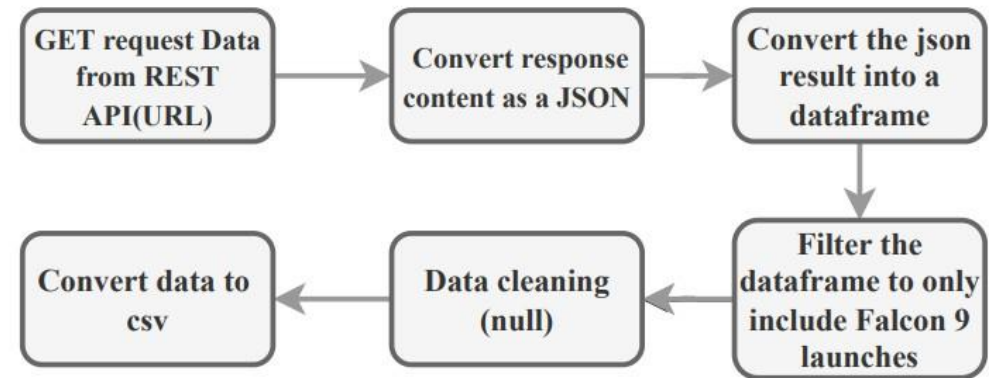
GET request Data from REST API(URL)

Convert response content as a JSON

Convert the json result into a dataframe

Filter the dataframe to only include Falcon 9 launches

Data cleaning (null)

Convert data to csv